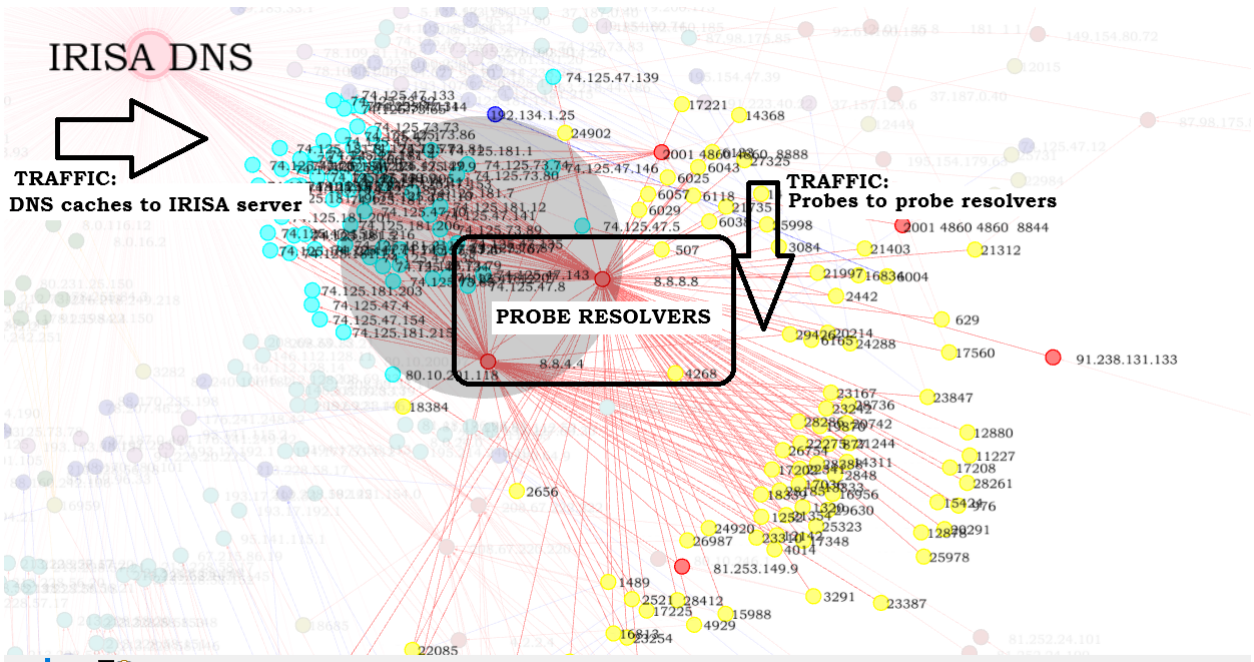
IRISA DNS

TRAFFIC:
DNS caches to IRISA server

TRAFFIC:
Probes to probe resolvers

PROBE RESOLVERS

74.125.47.139
192.134.1.25
24902
17221
14368
2001 4860 4860 8888
6043
27325
74.125.47.146
6025
6057
6118
6029
21735
6038
15998
2001 4860 4860 8844
74.125.47.5
507
3084
21403
21312
8.8.8.8
21997
16836
6004
2442
629
29426
20214
6165
24288
17560
91.238.131.133
8.8.4.4
80.10.201.118
4268
74.125.47.133
74.125.73.73
74.125.73.86
74.125.181.1
74.125.73.74
74.125.73.80
74.125.181.7
74.125.181.12
74.125.47.141
74.125.73.89
74.125.47.143
74.125.47.8
74.125.181.203
74.125.47.4
74.125.47.154
74.125.181.215
18384
23167
23847
28736
12880
11227
17208
28261
15424
976
20291
12878
25978
2656
24920
26987
4014
17348
25323
1489
2521
28412
17225
15988
4929
3291
23387
16813
23254
22085
81.253.149.9